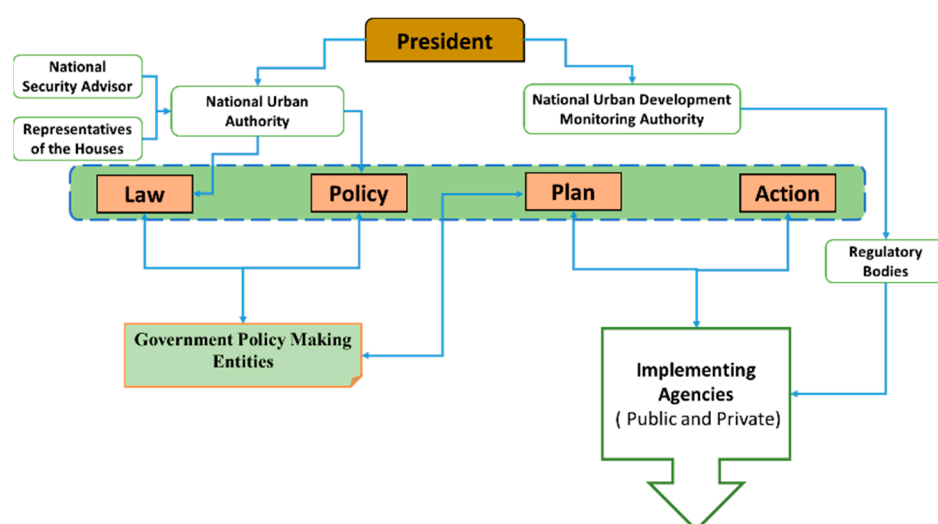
President

National Security Advisor

Representatives of the Houses

National Urban Authority

National Urban Development Monitoring Authority

Law

Policy

Plan

Action

Regulatory Bodies

Government Policy Making Entities

Implementing Agencies
( Public and Private)